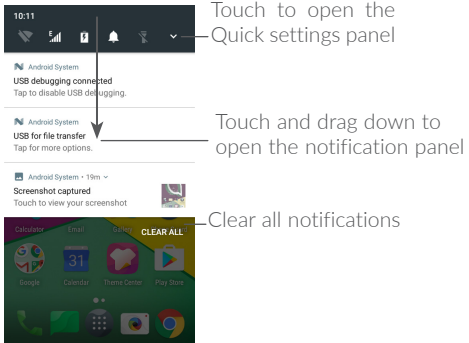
10:11

Touch to open the Quick settings panel

Android System
USB debugging connected
Tap to disable USB debugging.

Android System
USB for file transfer
Tap for more options.

Touch and drag down to open the notification panel

Android System • 19m
Screenshot captured
Touch to view your screenshot

Calculator Email Gallery CLEAR ALL

Clear all notifications

Google Calendar Theme Center Play Store

31